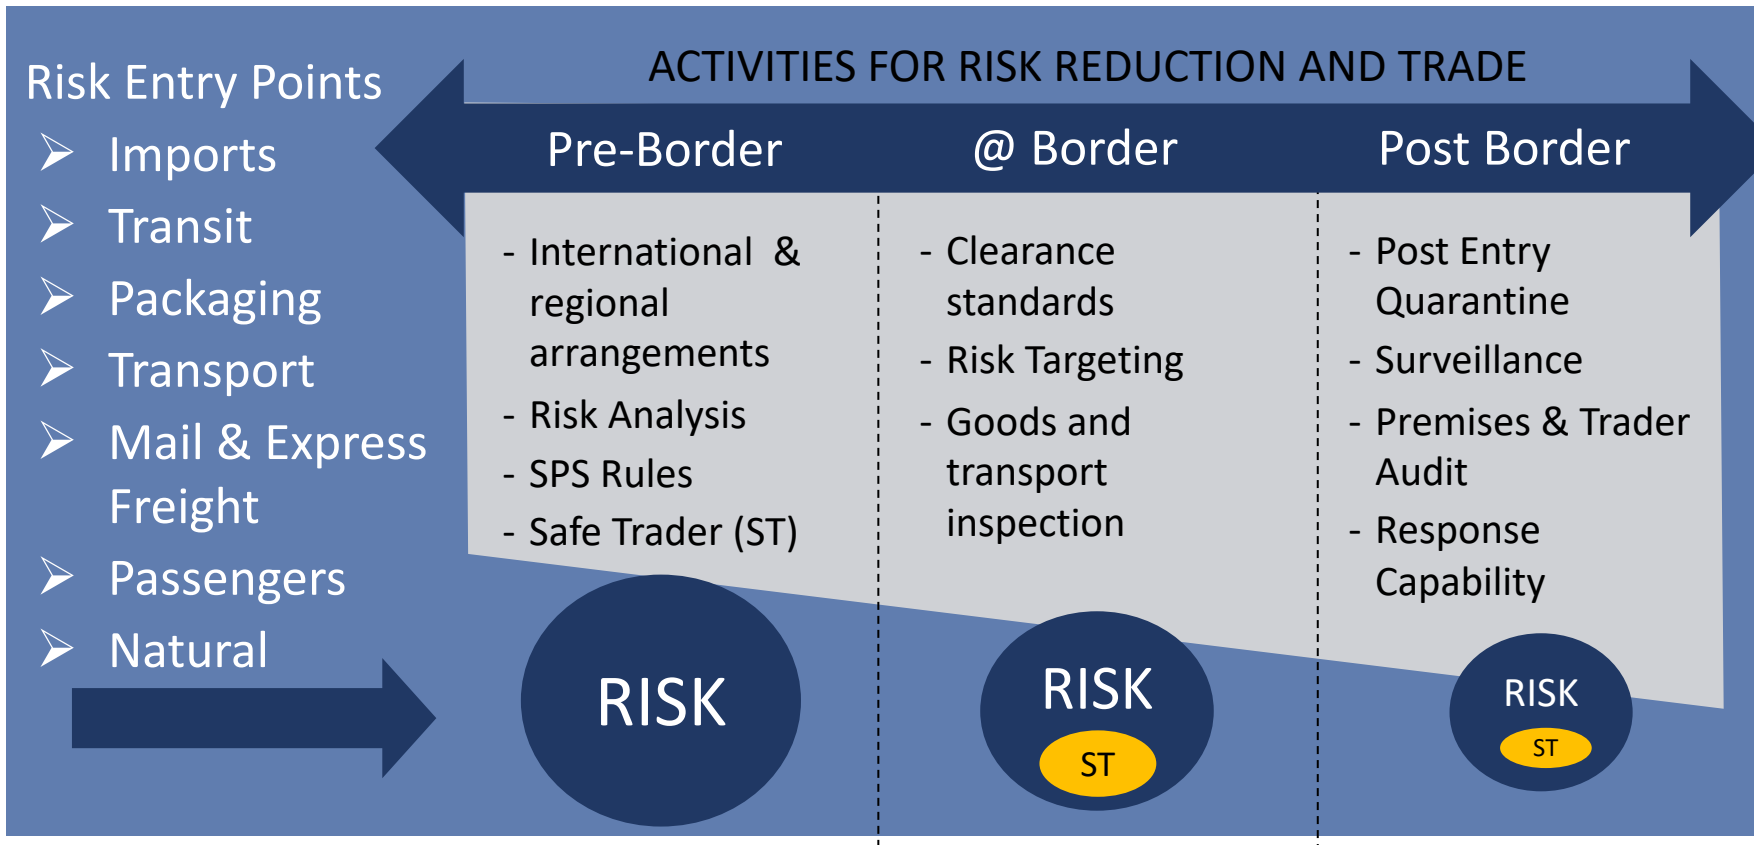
Risk Entry Points

- Imports
- Transit
- Packaging
- Transport
- Mail & Express Freight
- Passengers
- Natural

ACTIVITIES FOR RISK REDUCTION AND TRADE

Pre-Border

- International & regional arrangements
- Risk Analysis
- SPS Rules
- Safe Trader (ST)

RISK

@ Border

- Clearance standards
- Risk Targeting
- Goods and transport inspection

RISK

ST

Post Border

- Post Entry Quarantine
- Surveillance
- Premises & Trader Audit
- Response Capability

RISK

ST